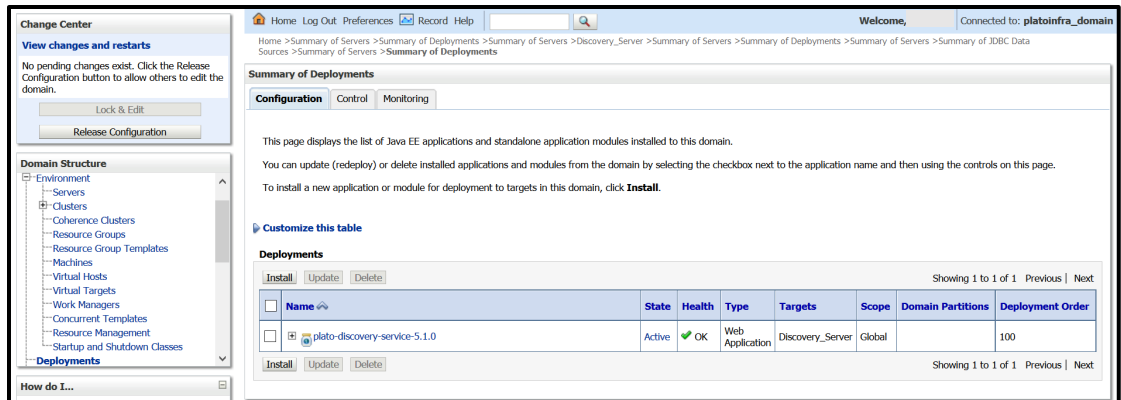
Change Center

View changes and restarts

No pending changes exist. Click the Release Configuration button to allow others to edit the domain.

Lock & Edit

Release Configuration

Domain Structure

Environment
Servers
Clusters
Coherence Clusters
Resource Groups
Resource Group Templates
Machines
Virtual Hosts
Virtual Targets
Work Managers
Concurrent Templates
Resource Management
Startup and Shutdown Classes
Deployments

How do I...

Home Log Out Preferences Record Help

Welcome,

Connected to: platoinfra_domain

Home >Summary of Servers >Summary of Deployments >Summary of Servers >Discovery_Server >Summary of Servers >Summary of Deployments >Summary of Servers >Summary of JDBC Data Sources >Summary of Servers >Summary of Deployments

Summary of Deployments

Configuration Control Monitoring

This page displays the list of Java EE applications and standalone application modules installed to this domain.

You can update (redeploy) or delete installed applications and modules from the domain by selecting the checkbox next to the application name and then using the controls on this page.

To install a new application or module for deployment to targets in this domain, click Install.

Customize this table

Deployments

Install Update Delete

Showing 1 to 1 of 1 Previous | Next

| | Name | State | Health | Type | Targets | Scope | Domain Partitions | Deployment Order |
|---|---|---|---|---|---|---|---|---|
| | plato-discovery-service-5.1.0 | Active | OK | Web Application | Discovery_Server | Global | | 100 |

Install Update Delete

Showing 1 to 1 of 1 Previous | Next